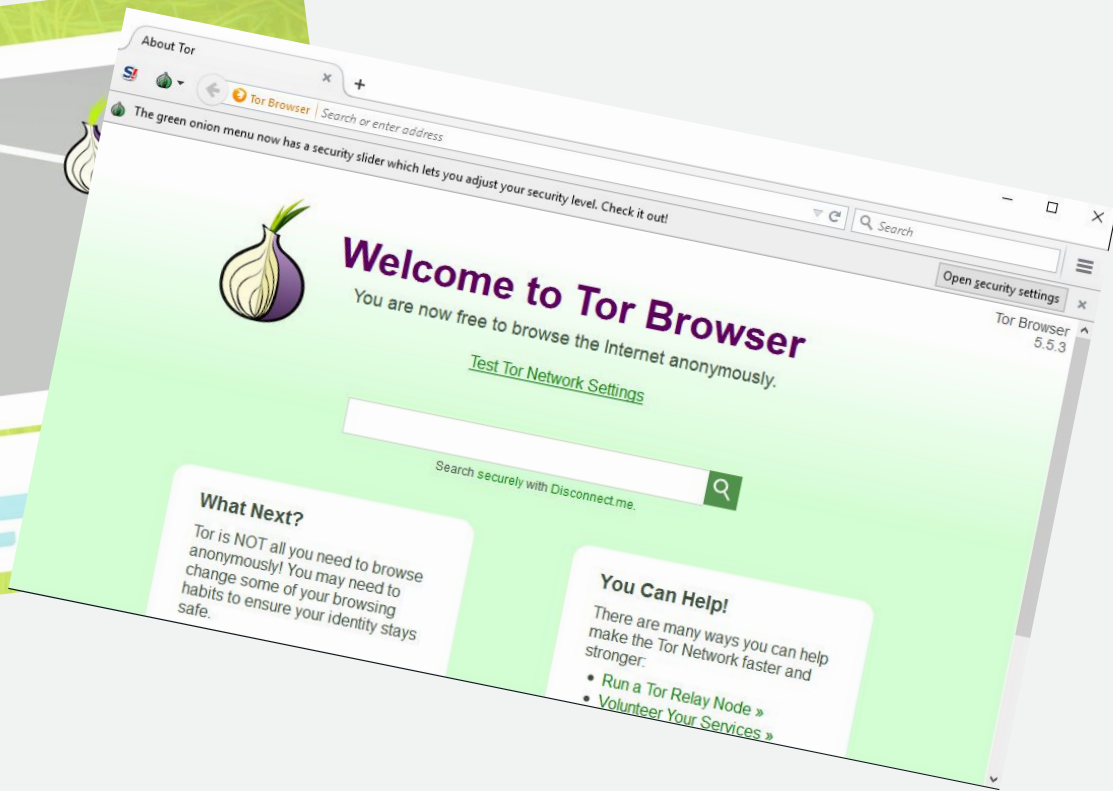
About Tor

S!

Tor Browser | Search or enter address

Search

The green onion menu now has a security slider which lets you adjust your security level. Check it out!

Open security settings

Tor Browser
5.5.3

Welcome to Tor Browser

You are now free to browse the Internet anonymously.

Test Tor Network Settings

Search securely with Disconnect.me.

What Next?

Tor is NOT all you need to browse anonymously! You may need to change some of your browsing habits to ensure your identity stays safe.

You Can Help!

There are many ways you can help make the Tor Network faster and stronger:

• Run a Tor Relay Node »
• Volunteer Your Services »